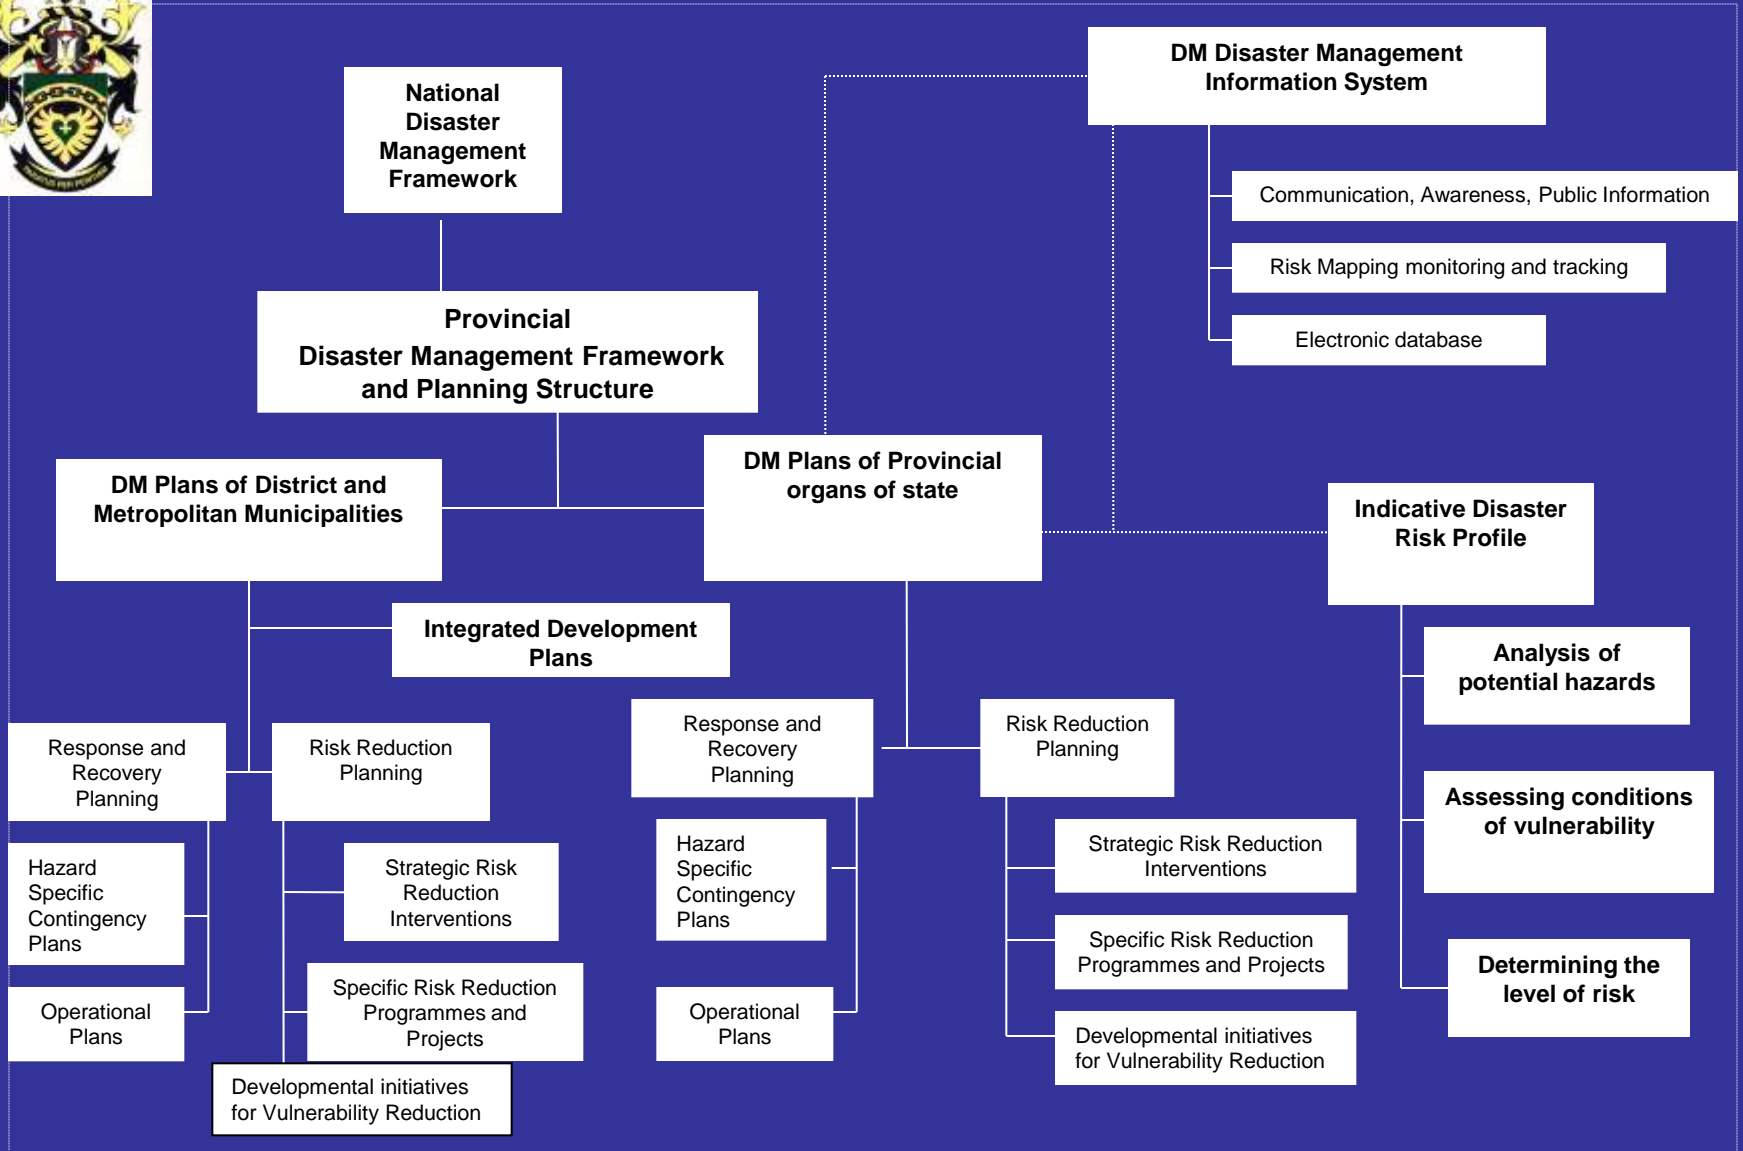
National Disaster Management Framework

DM Disaster Management Information System

Communication, Awareness, Public Information

Risk Mapping monitoring and tracking

Electronic database

Provincial Disaster Management Framework and Planning Structure

DM Plans of District and Metropolitan Municipalities

DM Plans of Provincial organs of state

Indicative Disaster Risk Profile

Integrated Development Plans

Analysis of potential hazards

Response and Recovery Planning

Risk Reduction Planning

Response and Recovery Planning

Risk Reduction Planning

Assessing conditions of vulnerability

Hazard Specific Contingency Plans

Strategic Risk Reduction Interventions

Hazard Specific Contingency Plans

Strategic Risk Reduction Interventions

Specific Risk Reduction Programmes and Projects

Determining the level of risk

Operational Plans

Specific Risk Reduction Programmes and Projects

Operational Plans

Developmental initiatives for Vulnerability Reduction

Developmental initiatives for Vulnerability Reduction